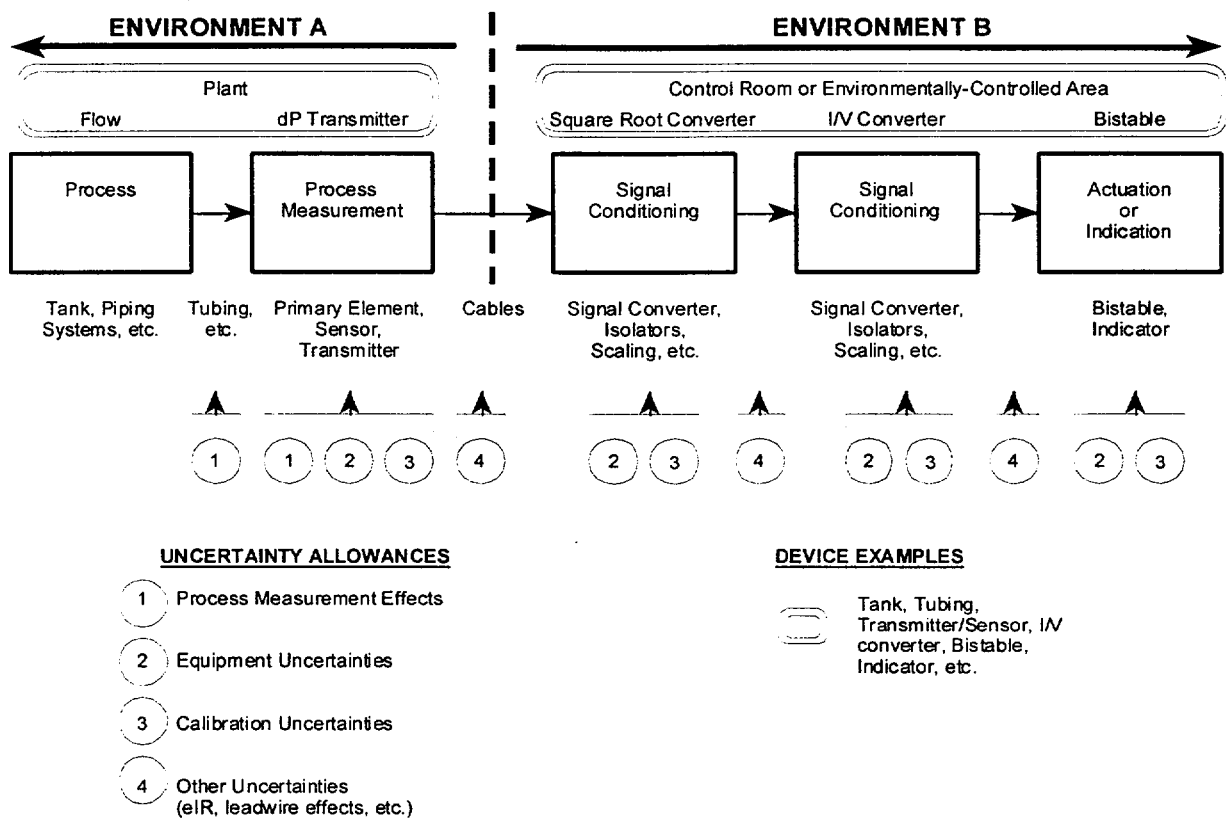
ENVIRONMENT A

ENVIRONMENT B

Plant
Flow
dP Transmitter

Control Room or Environmentally-Controlled Area
Square Root Converter
I/V Converter
Bistable

Process

Process Measurement

Signal Conditioning

Signal Conditioning

Actuation or Indication

Tank, Piping Systems, etc.

Tubing, etc.

Primary Element, Sensor, Transmitter

Cables

Signal Converter, Isolators, Scaling, etc.

Signal Converter, Isolators, Scaling, etc.

Bistable, Indicator

1

1 2 3

4

2 3

4

2 3

4

2 3

UNCERTAINTY ALLOWANCES

1 Process Measurement Effects

2 Equipment Uncertainties

3 Calibration Uncertainties

4 Other Uncertainties (eIR, leadwire effects, etc.)

DEVICE EXAMPLES

Tank, Tubing, Transmitter/Sensor, I/V converter, Bistable, Indicator, etc.